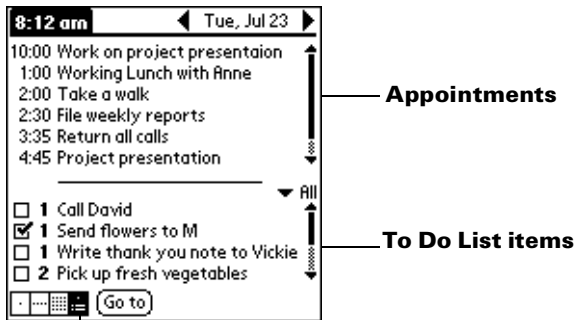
8:12 am Tue, Jul 23

10:00 Work on project presentaion
1:00 Working Lunch with Anne
2:00 Take a walk
2:30 File weekly reports
3:35 Return all calls
4:45 Project presentation

Appointments

All

☐ 1 Call David
☑ 1 Send flowers to M
☐ 1 Write thank you note to Vickie
☐ 2 Pick up fresh vegetables

To Do List items

Go to